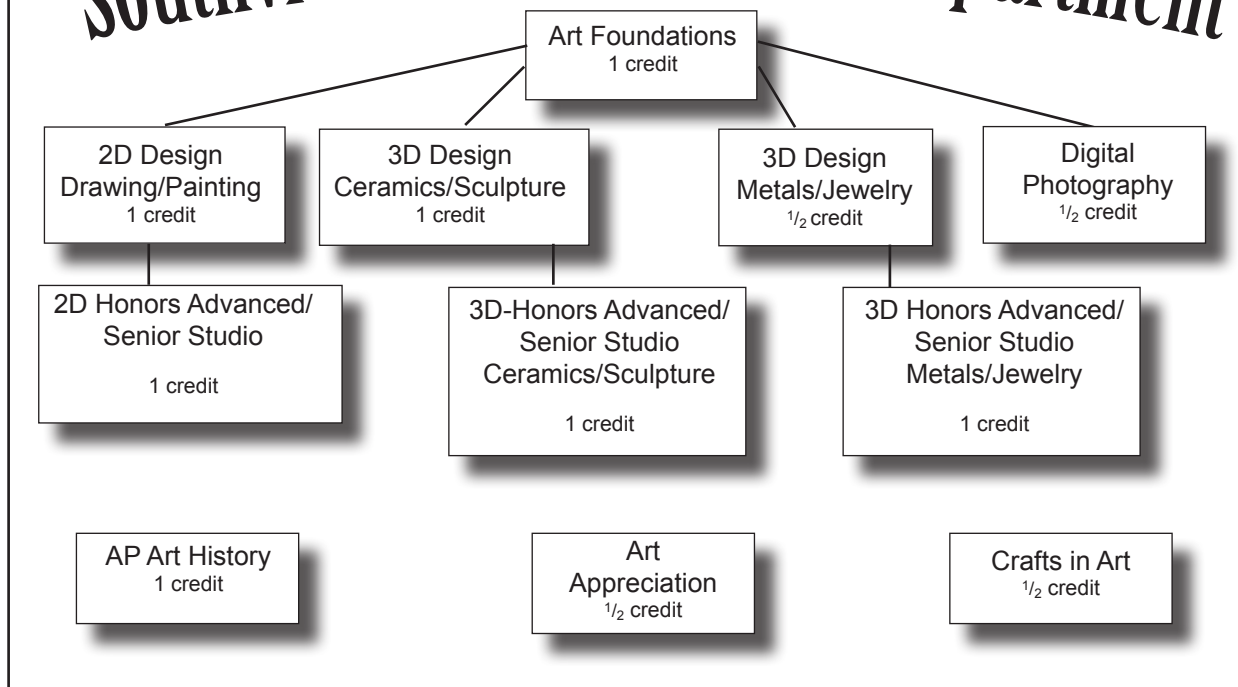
Southw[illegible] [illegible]partment

Art Foundations
1 credit

2D Design
Drawing/Painting
1 credit

3D Design
Ceramics/Sculpture
1 credit

3D Design
Metals/Jewelry
$^1/_2$ credit

Digital
Photography
$^1/_2$ credit

2D Honors Advanced/
Senior Studio
1 credit

3D-Honors Advanced/
Senior Studio
Ceramics/Sculpture
1 credit

3D Honors Advanced/
Senior Studio
Metals/Jewelry
1 credit

AP Art History
1 credit

Art
Appreciation
$^1/_2$ credit

Crafts in Art
$^1/_2$ credit